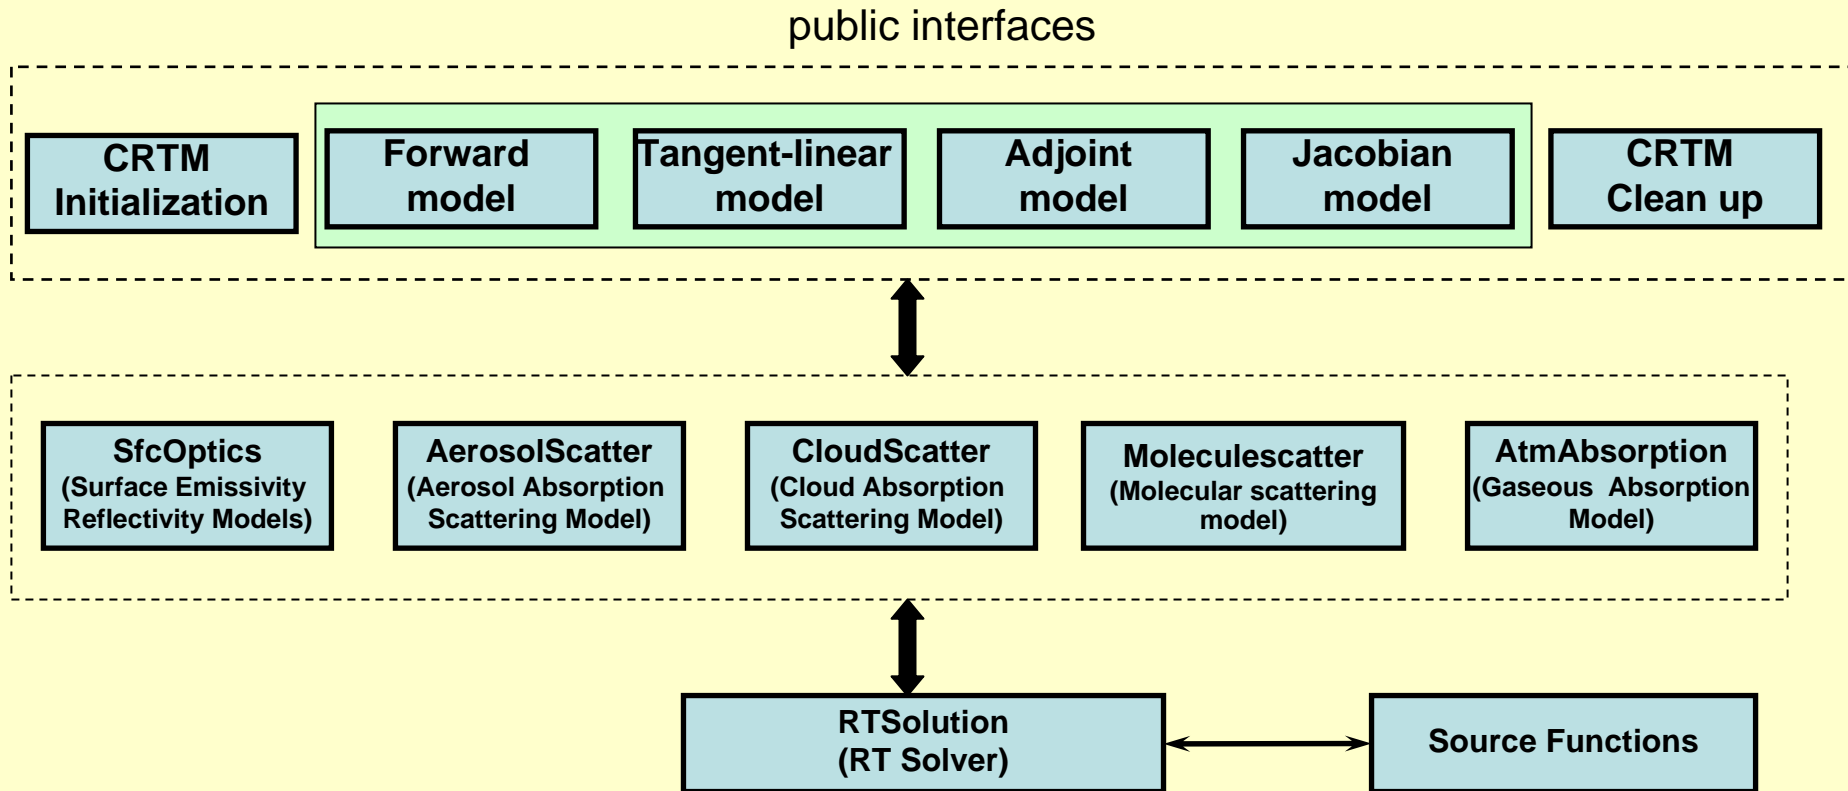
public interfaces

CRTM Initialization

Forward model

Tangent-linear model

Adjoint model

Jacobian model

CRTM Clean up

SfcOptics (Surface Emissivity Reflectivity Models)

AerosolScatter (Aerosol Absorption Scattering Model)

CloudScatter (Cloud Absorption Scattering Model)

Moleculescatter (Molecular scattering model)

AtmAbsorption (Gaseous Absorption Model)

RTSolution (RT Solver)

Source Functions